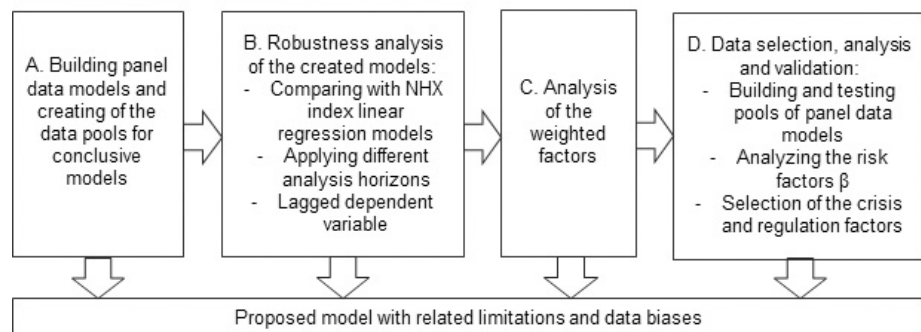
A. Building panel data models and creating of the data pools for conclusive models

B. Robustness analysis of the created models:
- Comparing with NHX index linear regression models
- Applying different analysis horizons
- Lagged dependent variable

C. Analysis of the weighted factors

D. Data selection, analysis and validation:
- Building and testing pools of panel data models
- Analyzing the risk factors β
- Selection of the crisis and regulation factors

Proposed model with related limitations and data biases